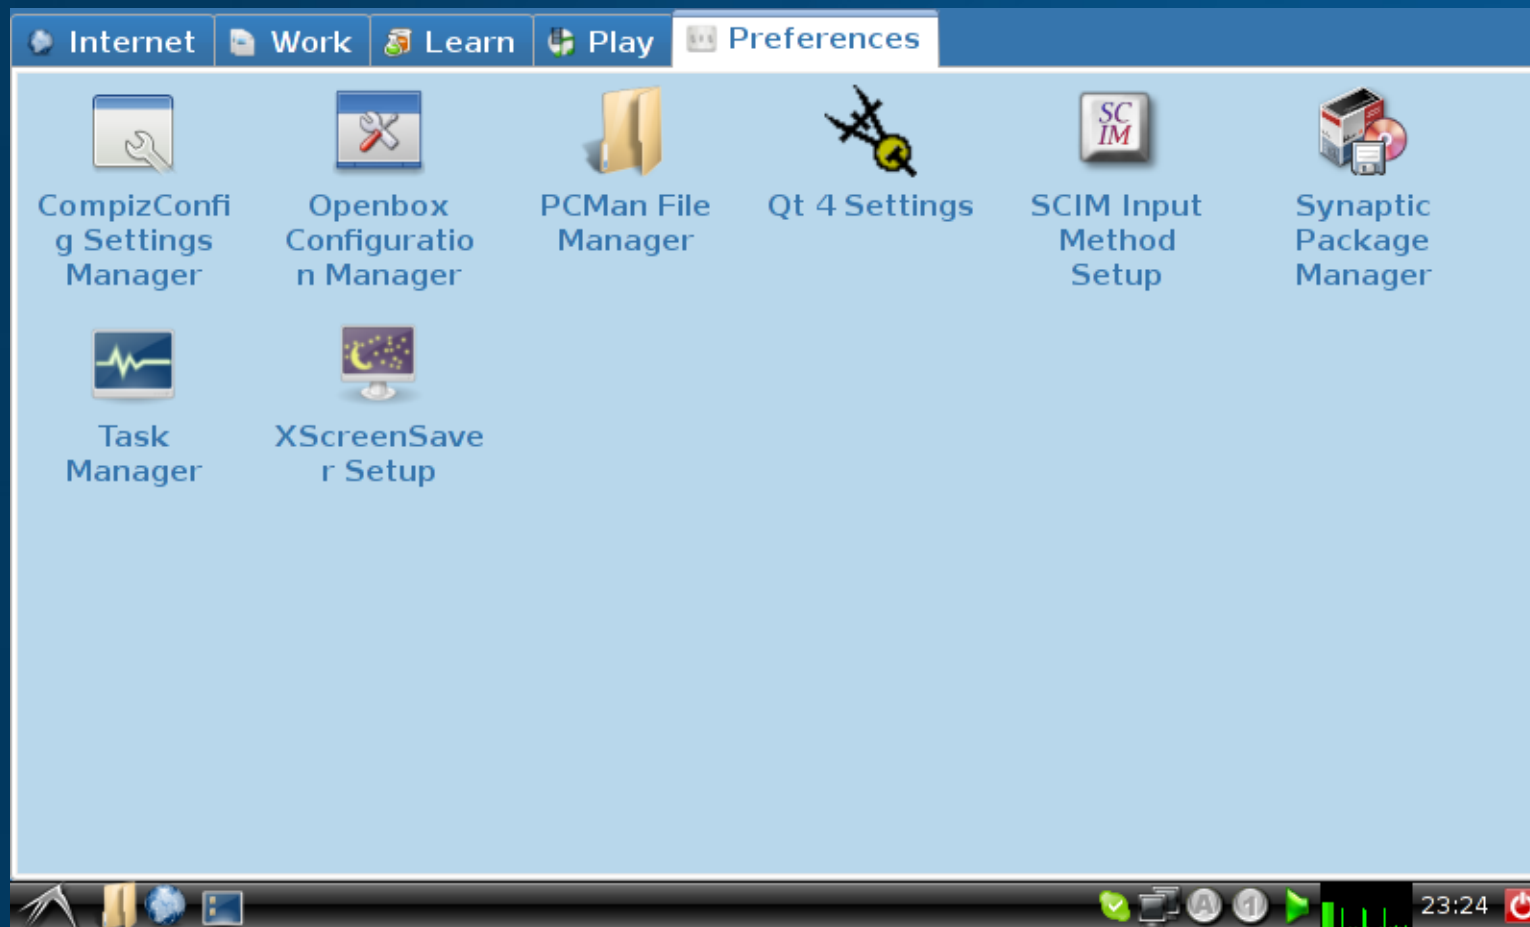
Internet Work Learn Play Preferences

CompizConfig Settings Manager

Openbox Configuration Manager

PCMan File Manager

Qt 4 Settings

SC IM

SCIM Input Method Setup

Synaptic Package Manager

Task Manager

XScreenSaver Setup

A

1

23:24